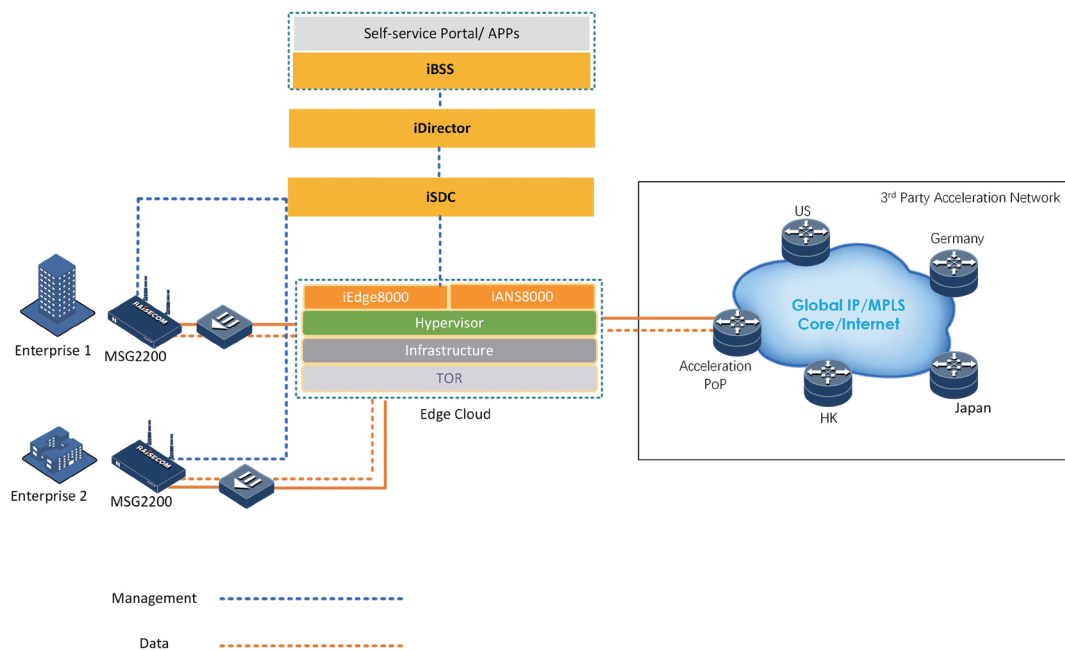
Self-service Portal/ APPs

iBSS

iDirector

iSDC

3$^{rd}$ Party Acceleration Network

US

Germany

iEdge8000

iANS8000

Hypervisor

Infrastructure

TOR

Edge Cloud

Global IP/MPLS Core/Internet

Acceleration PoP

HK

Japan

RAISECOM

Enterprise 1

MSG2200

RAISECOM

Enterprise 2

MSG2200

Management

Data